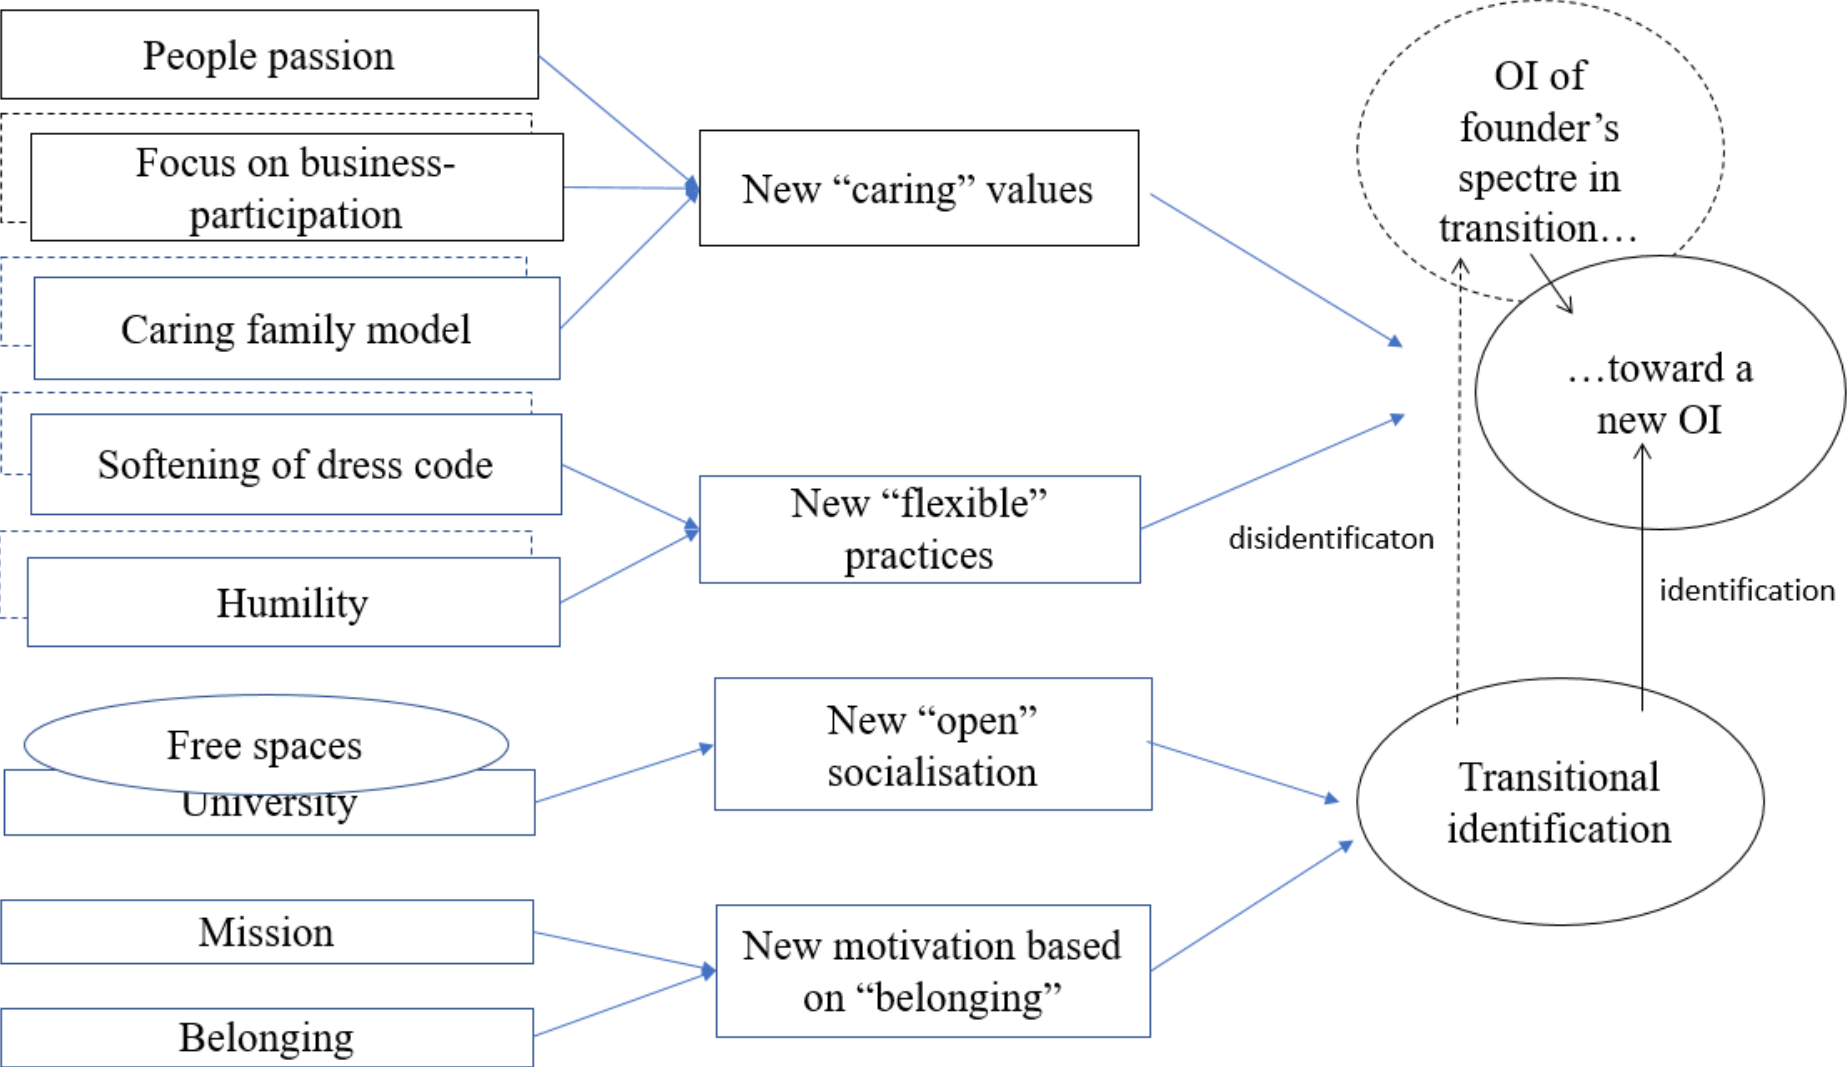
People passion

Focus on business-participation

Caring family model

Softening of dress code

Humility

Free spaces

University

Mission

Belonging

New “caring” values

New “flexible” practices

New “open” socialisation

New motivation based on “belonging”

OI of founder’s spectre in transition…

…toward a new OI

disidentificaton

identification

Transitional identification